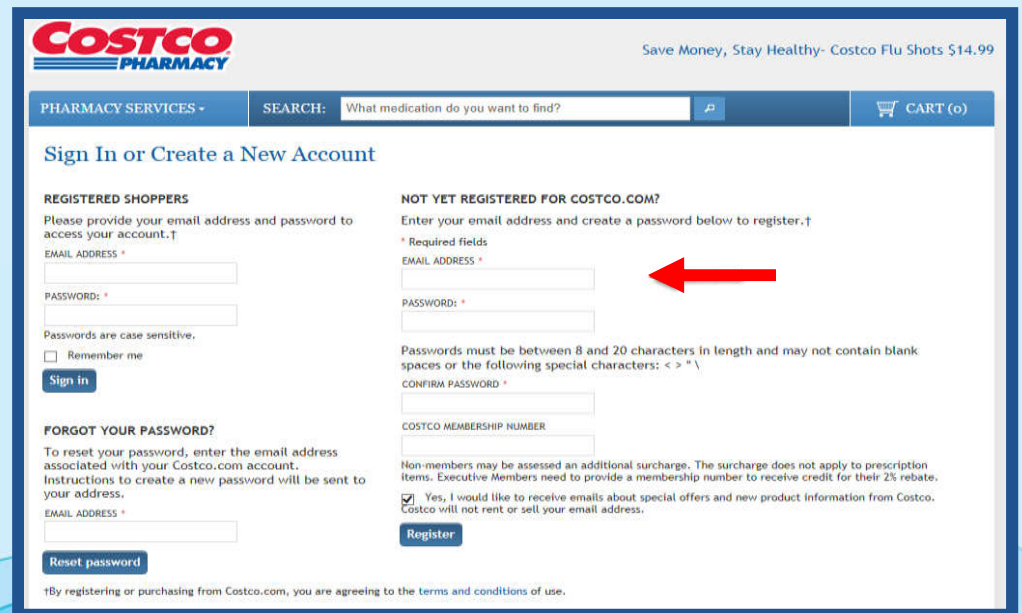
COSTCO PHARMACY

Save Money, Stay Healthy- Costco Flu Shots $14.99

PHARMACY SERVICES ▾ SEARCH: What medication do you want to find? CART (0)

Sign In or Create a New Account

REGISTERED SHOPPERS

Please provide your email address and password to access your account.†

EMAIL ADDRESS *

PASSWORD: *

Passwords are case sensitive.

Remember me

Sign in

FORGOT YOUR PASSWORD?

To reset your password, enter the email address associated with your Costco.com account. Instructions to create a new password will be sent to your address.

EMAIL ADDRESS *

Reset password

NOT YET REGISTERED FOR COSTCO.COM?

Enter your email address and create a password below to register.†

* Required fields

EMAIL ADDRESS *

PASSWORD: *

Passwords must be between 8 and 20 characters in length and may not contain blank spaces or the following special characters: < > " \

CONFIRM PASSWORD *

COSTCO MEMBERSHIP NUMBER

Non-members may be assessed an additional surcharge. The surcharge does not apply to prescription items. Executive Members need to provide a membership number to receive credit for their 2% rebate.

Yes, I would like to receive emails about special offers and new product information from Costco. Costco will not rent or sell your email address.

Register

†By registering or purchasing from Costco.com, you are agreeing to the terms and conditions of use.